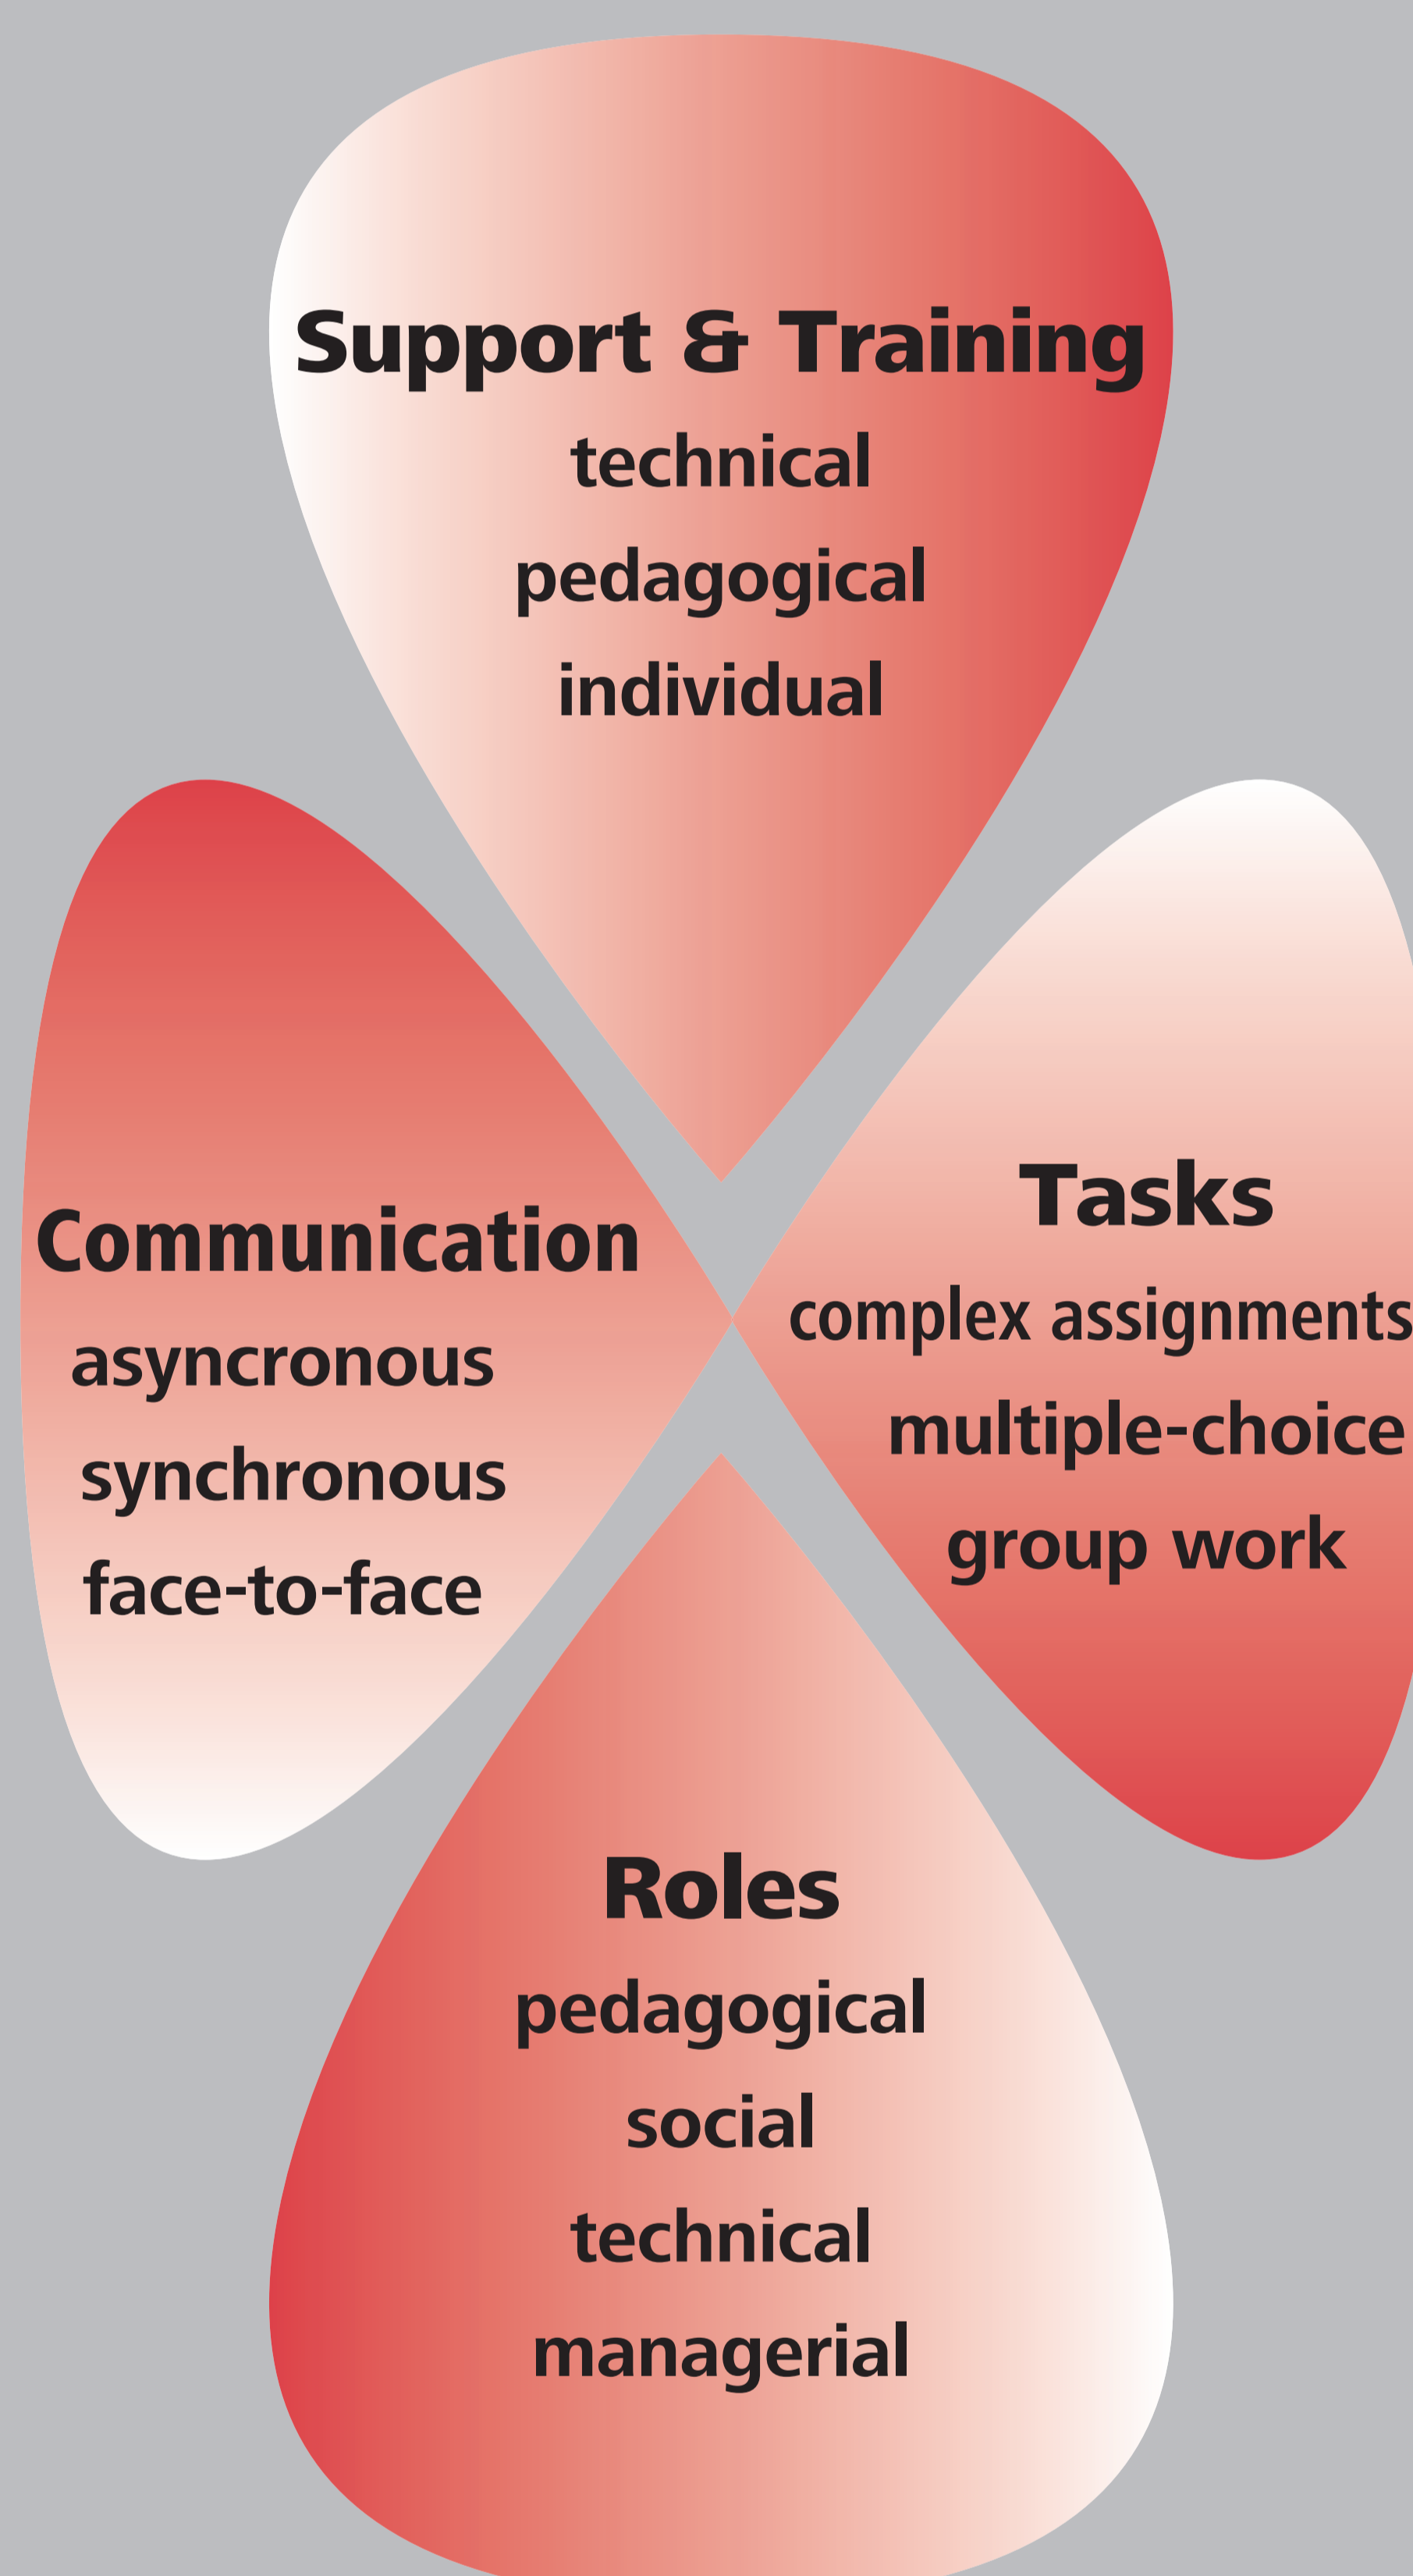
Support & Training
technical
pedagogical
individual

Communication
asyncronous
synchronous
face-to-face

Tasks
complex assignments
multiple-choice
group work

Roles
pedagogical
social
technical
managerial